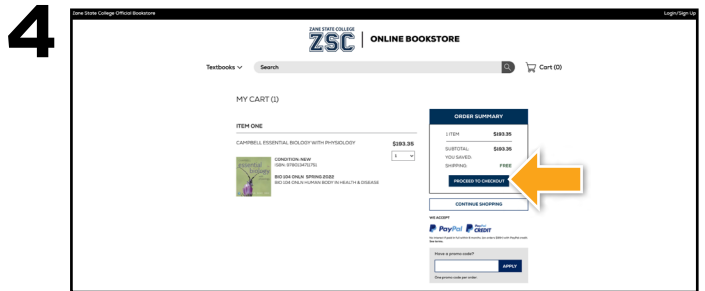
4

Zane State College Official Bookstore

Login/Sign Up

ZANE STATE COLLEGE
ZSC | ONLINE BOOKSTORE

Textbooks ∨ Search

Cart (0)

MY CART (1)

ITEM ONE

CAMPBELL ESSENTIAL BIOLOGY WITH PHYSIOLOGY $193.35

1

CONDITION: NEW
ISBN: 9780134711751

BIO 104 ONLN SPRING 2022
BIO 104 ONLN HUMAN BODY IN HEALTH & DISEASE

ORDER SUMMARY

1 ITEM $193.35

SUBTOTAL: $193.35
YOU SAVED:
SHIPPING: FREE

PROCEED TO CHECKOUT

CONTINUE SHOPPING

WE ACCEPT

PayPal PayPal CREDIT

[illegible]

Have a promo code?

APPLY

One promo code per order.